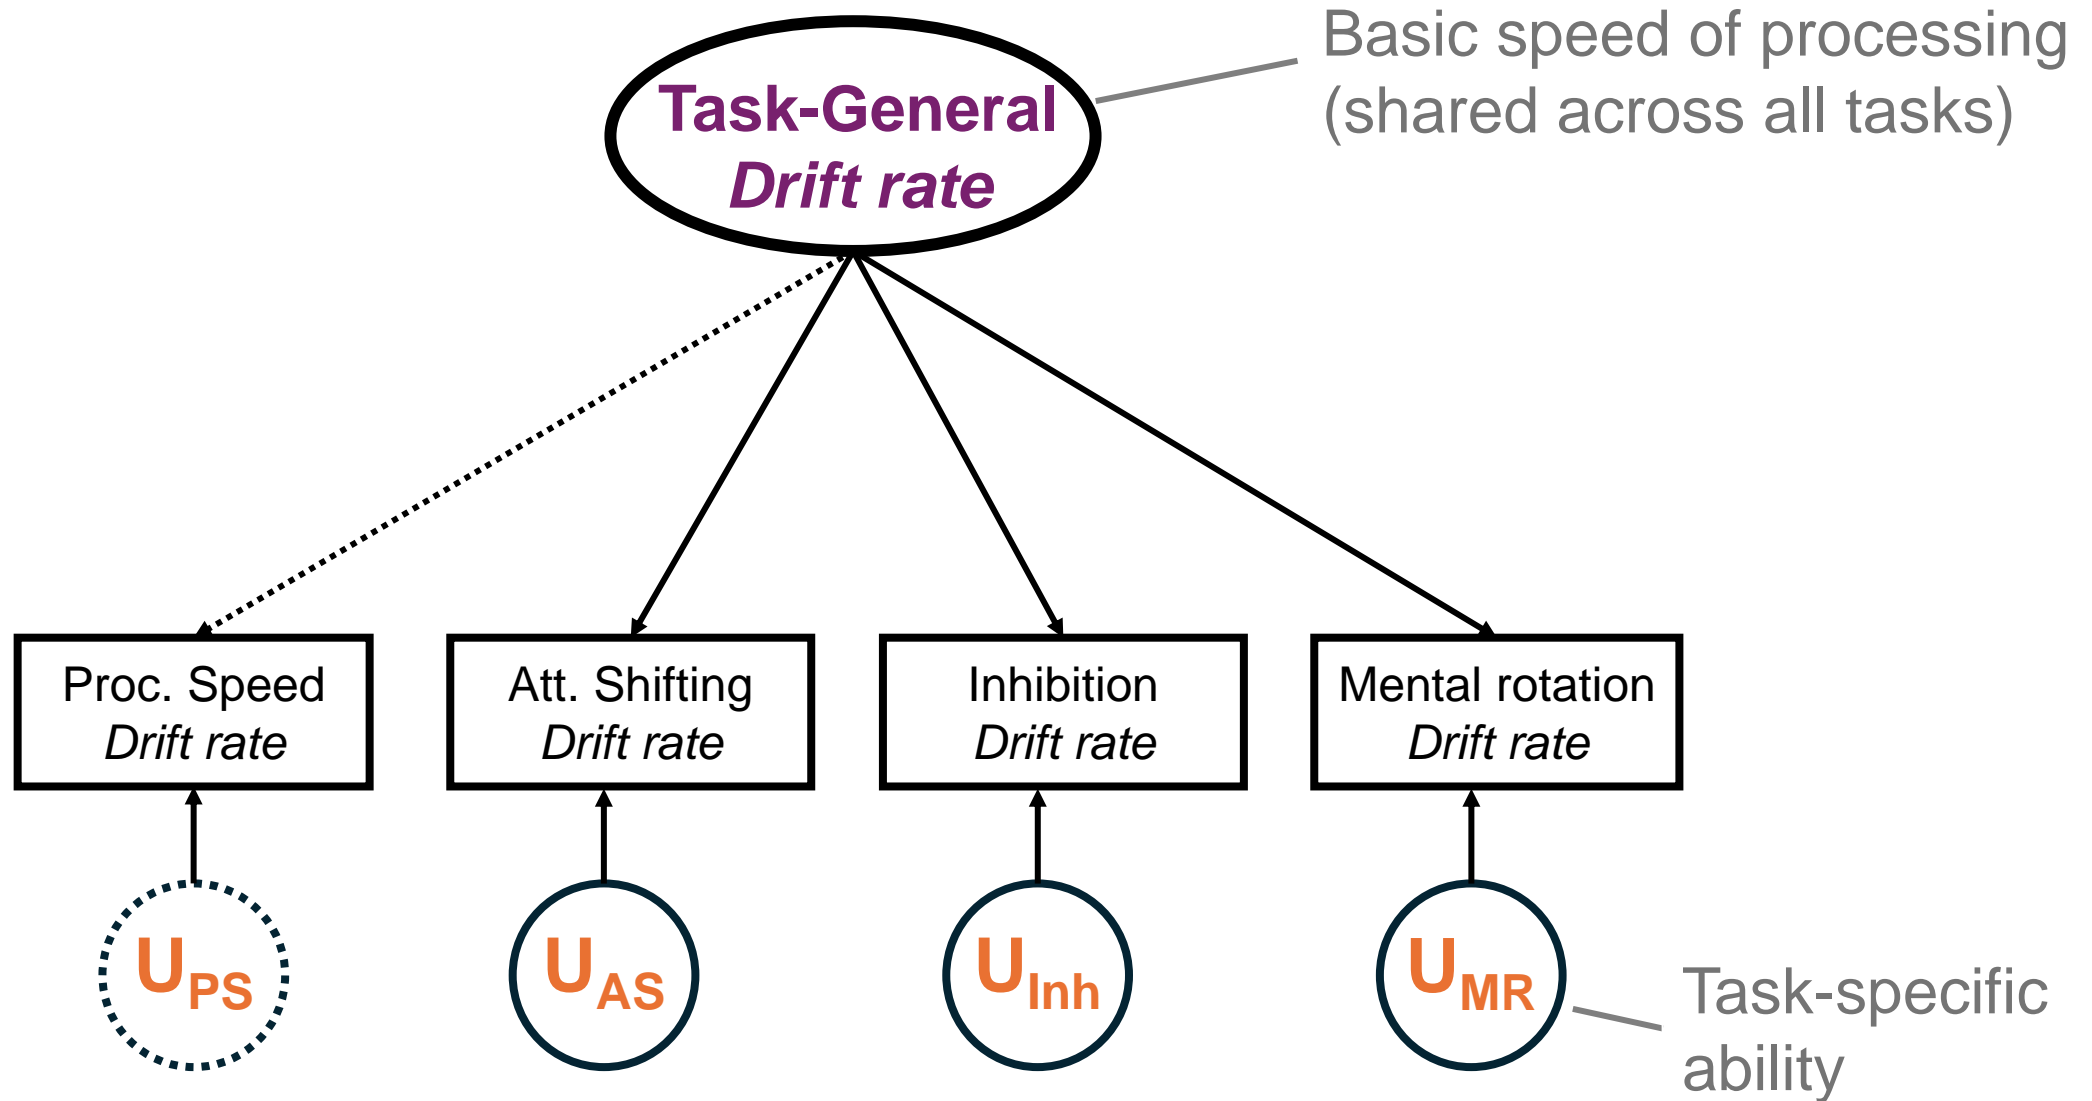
Task-General
Drift rate

Basic speed of processing (shared across all tasks)

Proc. Speed
Drift rate

Att. Shifting
Drift rate

Inhibition
Drift rate

Mental rotation
Drift rate

$U_{PS}$

$U_{AS}$

$U_{Inh}$

$U_{MR}$

Task-specific ability